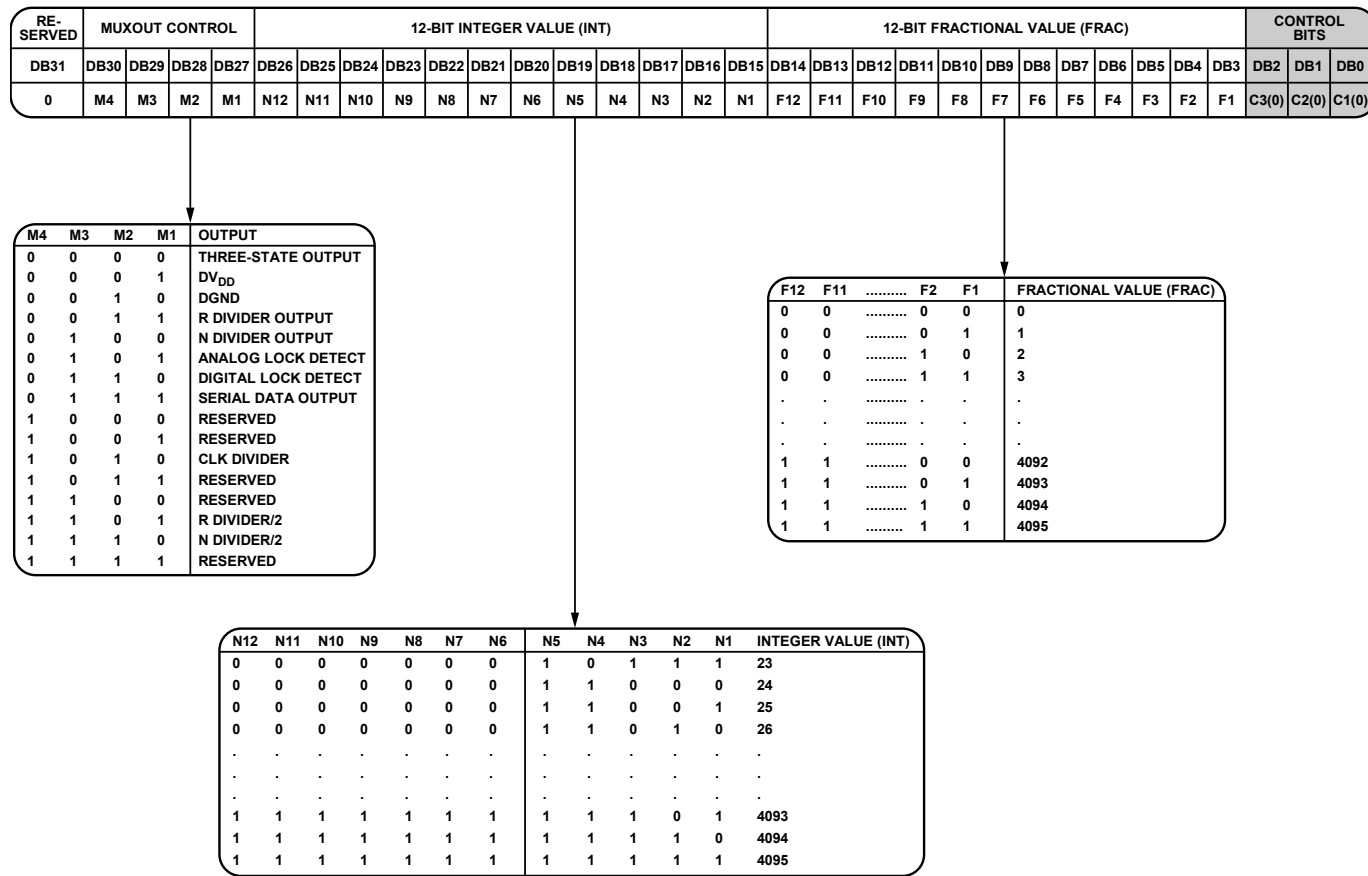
| RESERVED | MUXOUT CONTROL | | | | 12-BIT INTEGER VALUE (INT) | | | | | | | | | | | | 12-BIT FRACTIONAL VALUE (FRAC) | | | | | | | | | | | | CONTROL BITS | | |
|---|---|---|---|---|---|---|---|---|---|---|---|---|---|---|---|---|---|---|---|---|---|---|---|---|---|---|---|---|---|---|---|
| DB31 | DB30 | DB29 | DB28 | DB27 | DB26 | DB25 | DB24 | DB23 | DB22 | DB21 | DB20 | DB19 | DB18 | DB17 | DB16 | DB15 | DB14 | DB13 | DB12 | DB11 | DB10 | DB9 | DB8 | DB7 | DB6 | DB5 | DB4 | DB3 | DB2 | DB1 | DB0 |
| 0 | M4 | M3 | M2 | M1 | N12 | N11 | N10 | N9 | N8 | N7 | N6 | N5 | N4 | N3 | N2 | N1 | F12 | F11 | F10 | F9 | F8 | F7 | F6 | F5 | F4 | F3 | F2 | F1 | C3(0) | C2(0) | C1(0) |

| M4 | M3 | M2 | M1 | OUTPUT |
|---|---|---|---|---|
| 0 | 0 | 0 | 0 | THREE-STATE OUTPUT |
| 0 | 0 | 0 | 1 | $DV_{DD}$ |
| 0 | 0 | 1 | 0 | DGND |
| 0 | 0 | 1 | 1 | R DIVIDER OUTPUT |
| 0 | 1 | 0 | 0 | N DIVIDER OUTPUT |
| 0 | 1 | 0 | 1 | ANALOG LOCK DETECT |
| 0 | 1 | 1 | 0 | DIGITAL LOCK DETECT |
| 0 | 1 | 1 | 1 | SERIAL DATA OUTPUT |
| 1 | 0 | 0 | 0 | RESERVED |
| 1 | 0 | 0 | 1 | RESERVED |
| 1 | 0 | 1 | 0 | CLK DIVIDER |
| 1 | 0 | 1 | 1 | RESERVED |
| 1 | 1 | 0 | 0 | RESERVED |
| 1 | 1 | 0 | 1 | R DIVIDER/2 |
| 1 | 1 | 1 | 0 | N DIVIDER/2 |
| 1 | 1 | 1 | 1 | RESERVED |

| F12 | F11 | .......... | F2 | F1 | FRACTIONAL VALUE (FRAC) |
|---|---|---|---|---|---|
| 0 | 0 | .......... | 0 | 0 | 0 |
| 0 | 0 | .......... | 0 | 1 | 1 |
| 0 | 0 | .......... | 1 | 0 | 2 |
| 0 | 0 | .......... | 1 | 1 | 3 |
| . | . | .......... | . | . | . |
| . | . | .......... | . | . | . |
| . | . | .......... | . | . | . |
| 1 | 1 | .......... | 0 | 0 | 4092 |
| 1 | 1 | .......... | 0 | 1 | 4093 |
| 1 | 1 | .......... | 1 | 0 | 4094 |
| 1 | 1 | .......... | 1 | 1 | 4095 |

| N12 | N11 | N10 | N9 | N8 | N7 | N6 | N5 | N4 | N3 | N2 | N1 | INTEGER VALUE (INT) |
|---|---|---|---|---|---|---|---|---|---|---|---|---|
| 0 | 0 | 0 | 0 | 0 | 0 | 0 | 1 | 0 | 1 | 1 | 1 | 23 |
| 0 | 0 | 0 | 0 | 0 | 0 | 0 | 1 | 1 | 0 | 0 | 0 | 24 |
| 0 | 0 | 0 | 0 | 0 | 0 | 0 | 1 | 1 | 0 | 0 | 1 | 25 |
| 0 | 0 | 0 | 0 | 0 | 0 | 0 | 1 | 1 | 0 | 1 | 0 | 26 |
| . | . | . | . | . | . | . | . | . | . | . | . | . |
| . | . | . | . | . | . | . | . | . | . | . | . | . |
| . | . | . | . | . | . | . | . | . | . | . | . | . |
| 1 | 1 | 1 | 1 | 1 | 1 | 1 | 1 | 1 | 1 | 0 | 1 | 4093 |
| 1 | 1 | 1 | 1 | 1 | 1 | 1 | 1 | 1 | 1 | 1 | 0 | 4094 |
| 1 | 1 | 1 | 1 | 1 | 1 | 1 | 1 | 1 | 1 | 1 | 1 | 4095 |